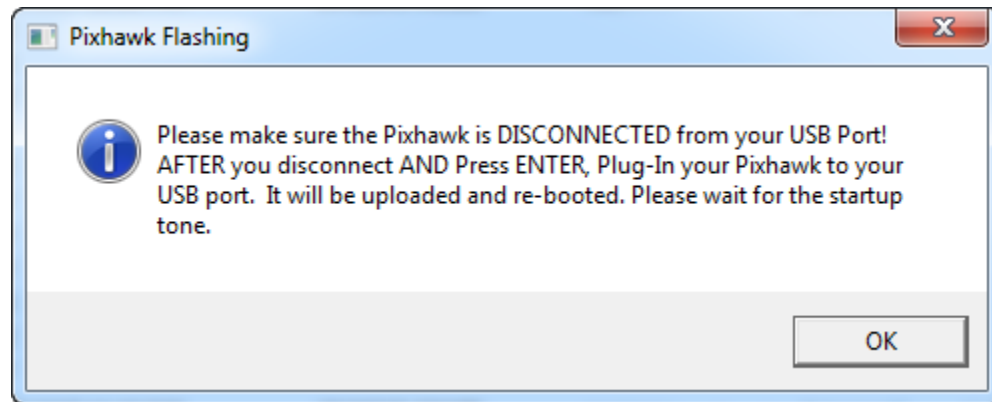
Pixhawk Flashing

Please make sure the Pixhawk is DISCONNECTED from your USB Port! AFTER you disconnect AND Press ENTER, Plug-In your Pixhawk to your USB port. It will be uploaded and re-booted. Please wait for the startup tone.

OK